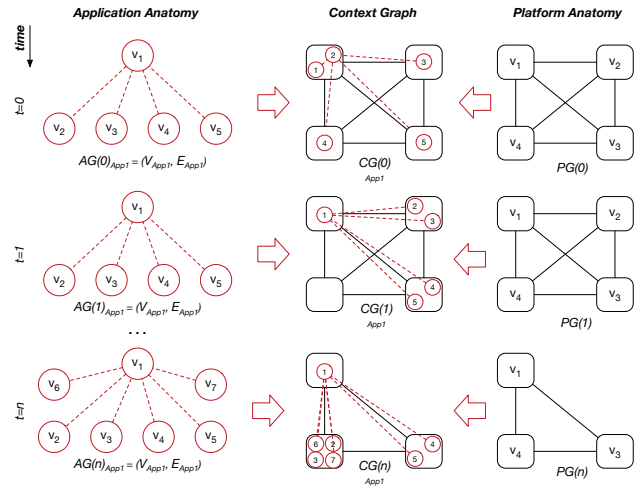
Application Anatomy

Context Graph

Platform Anatomy

time

t=0

$v_1$

$v_2$ $v_3$ $v_4$ $v_5$

$AG(0)_{App1} = (V_{App1}, E_{App1})$

2 3 1 4 5

CG(0)
App1

$v_1$ $v_2$ $v_4$ $v_3$

PG(0)

t=1

$v_1$

$v_2$ $v_3$ $v_4$ $v_5$

$AG(1)_{App1} = (V_{App1}, E_{App1})$

2 1 3 4 5

CG(1)
App1

$v_1$ $v_2$ $v_4$ $v_3$

PG(1)

...

t=n

$v_1$

$v_6$ $v_7$

$v_2$ $v_3$ $v_4$ $v_5$

$AG(n)_{App1} = (V_{App1}, E_{App1})$

1 6 2 3 7 4 5

CG(n)
App1

$v_1$ $v_4$ $v_3$

PG(n)